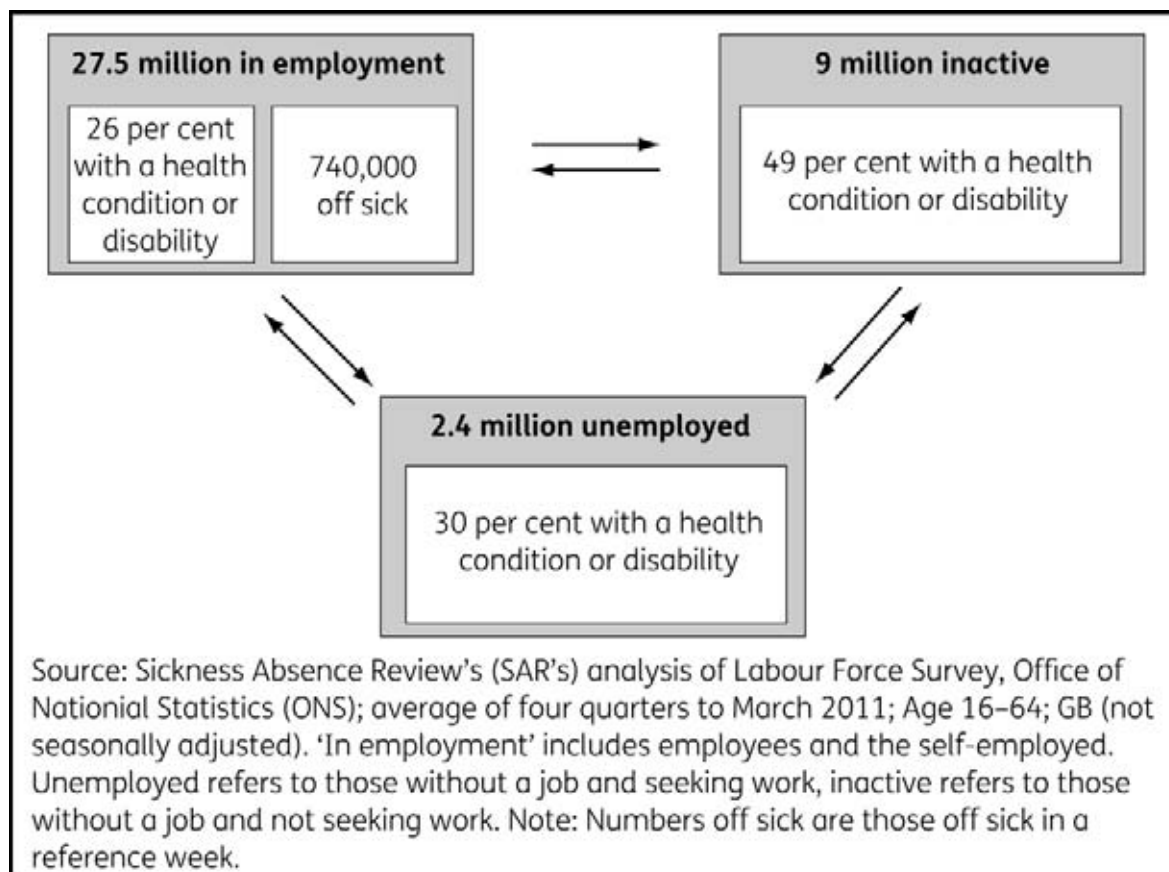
27.5 million in employment

26 per cent with a health condition or disability

740,000 off sick

9 million inactive

49 per cent with a health condition or disability

2.4 million unemployed

30 per cent with a health condition or disability

Source: Sickness Absence Review's (SAR's) analysis of Labour Force Survey, Office of National Statistics (ONS); average of four quarters to March 2011; Age 16–64; GB (not seasonally adjusted). 'In employment' includes employees and the self-employed. Unemployed refers to those without a job and seeking work, inactive refers to those without a job and not seeking work. Note: Numbers off sick are those off sick in a reference week.